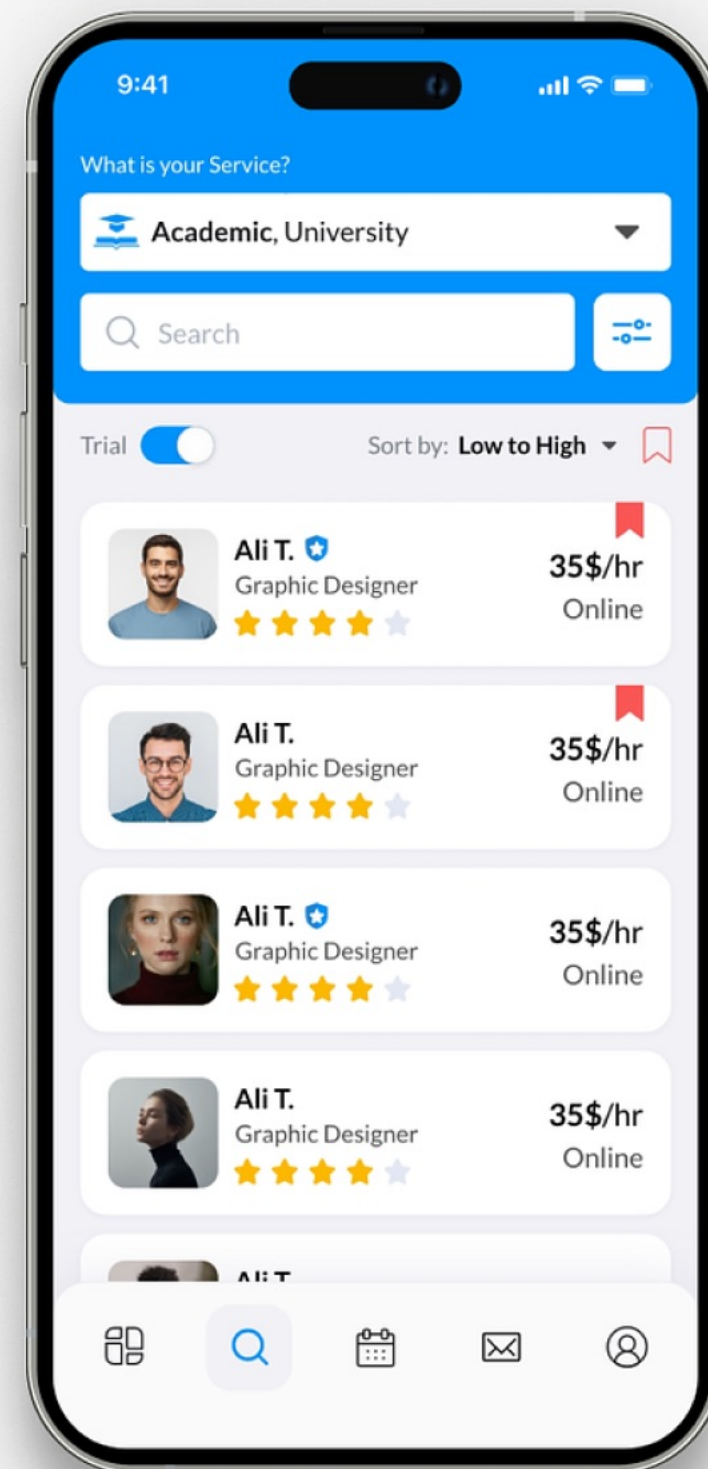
9:41

What is your Service?

Academic, University

Search

Trial

Sort by: Low to High

Ali T.
Graphic Designer
35$/hr
Online

Ali T.
Graphic Designer
35$/hr
Online

Ali T.
Graphic Designer
35$/hr
Online

Ali T.
Graphic Designer
35$/hr
Online

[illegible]